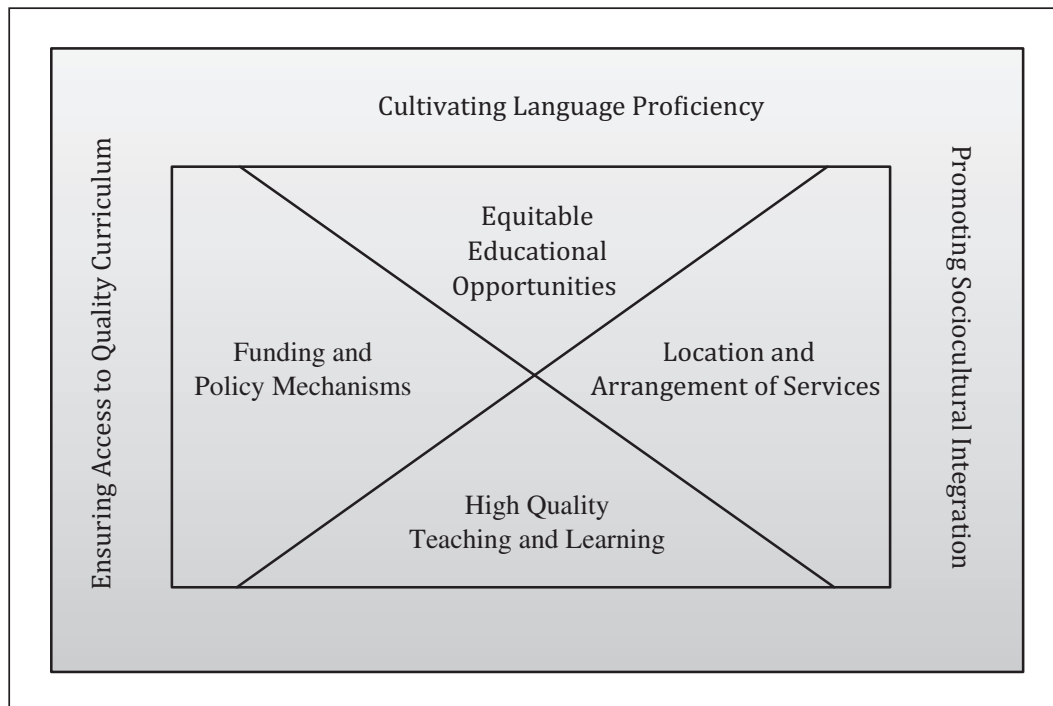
Cultivating Language Proficiency

Ensuring Access to Quality Curriculum

Promoting Sociocultural Integration

Equitable Educational Opportunities

Funding and Policy Mechanisms

Location and Arrangement of Services

High Quality Teaching and Learning